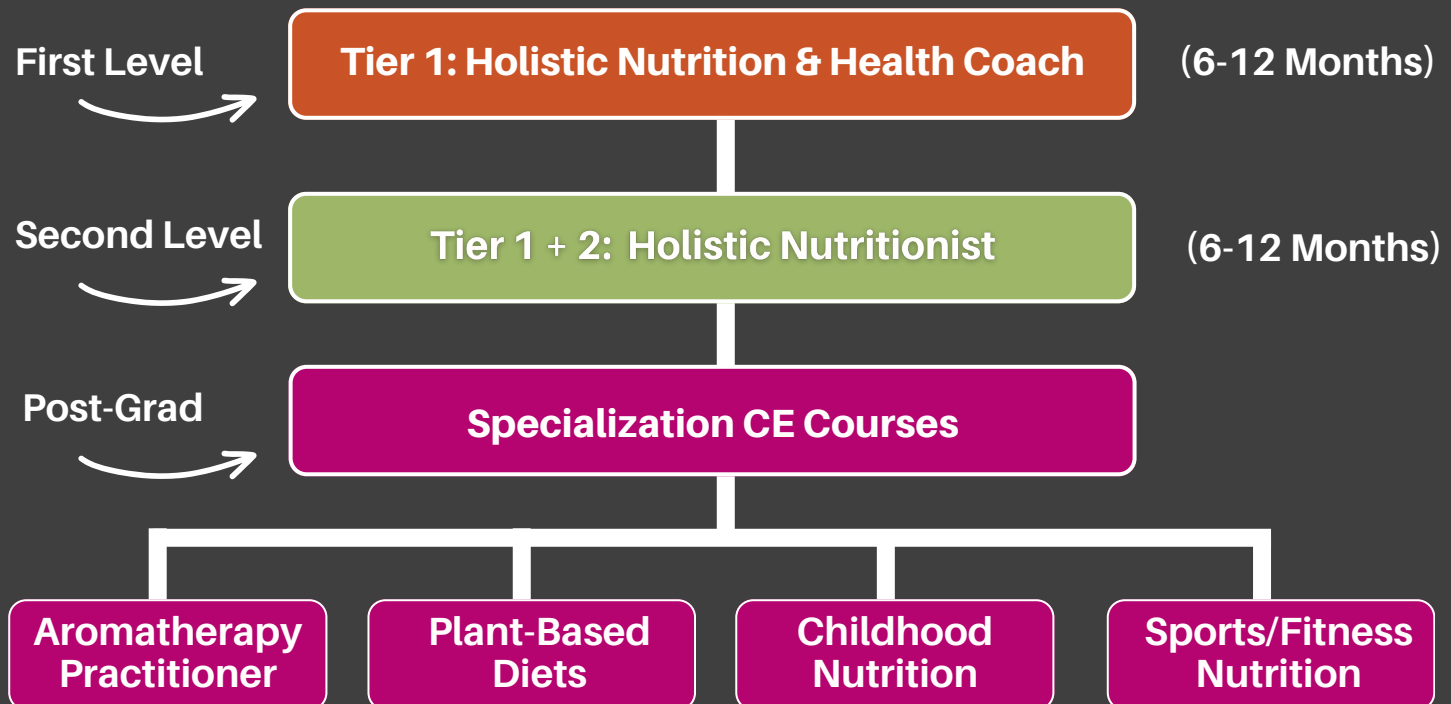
First Level

Tier 1: Holistic Nutrition & Health Coach

(6-12 Months)

Second Level

Tier 1 + 2: Holistic Nutritionist

(6-12 Months)

Post-Grad

Specialization CE Courses

Aromatherapy Practitioner

Plant-Based Diets

Childhood Nutrition

Sports/Fitness Nutrition